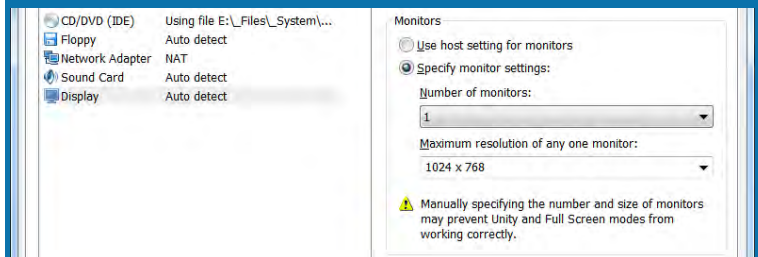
| | |
|---|---|
| CD/DVD (IDE) | Using file E:\_Files\_System\... |
| Floppy | Auto detect |
| Network Adapter | NAT |
| Sound Card | Auto detect |
| Display | Auto detect |

Monitors

Use host setting for monitors

Specify monitor settings:

Number of monitors:

1

Maximum resolution of any one monitor:

1024 x 768

Manually specifying the number and size of monitors may prevent Unity and Full Screen modes from working correctly.